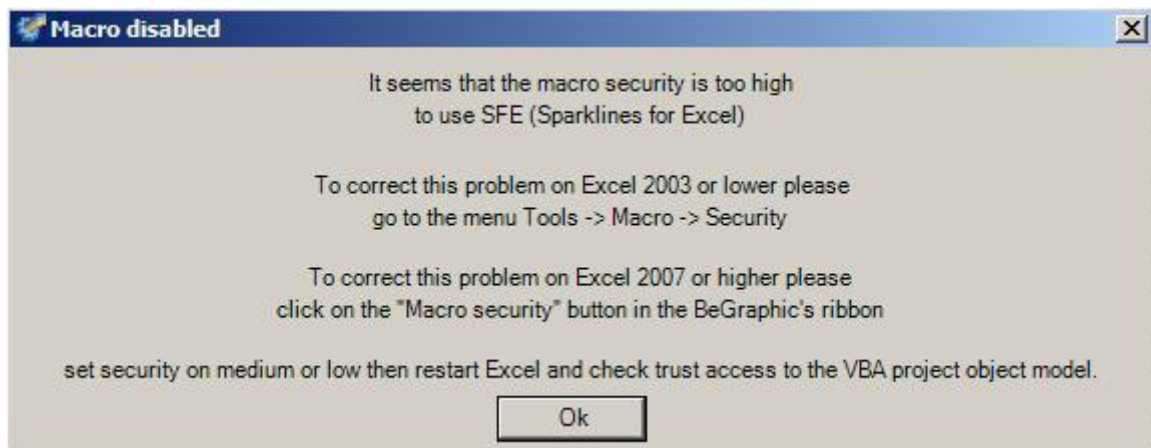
Macro disabled

It seems that the macro security is too high
to use SFE (Sparklines for Excel)

To correct this problem on Excel 2003 or lower please
go to the menu Tools -> Macro -> Security

To correct this problem on Excel 2007 or higher please
click on the "Macro security" button in the BeGraphic's ribbon

set security on medium or low then restart Excel and check trust access to the VBA project object model.

Ok